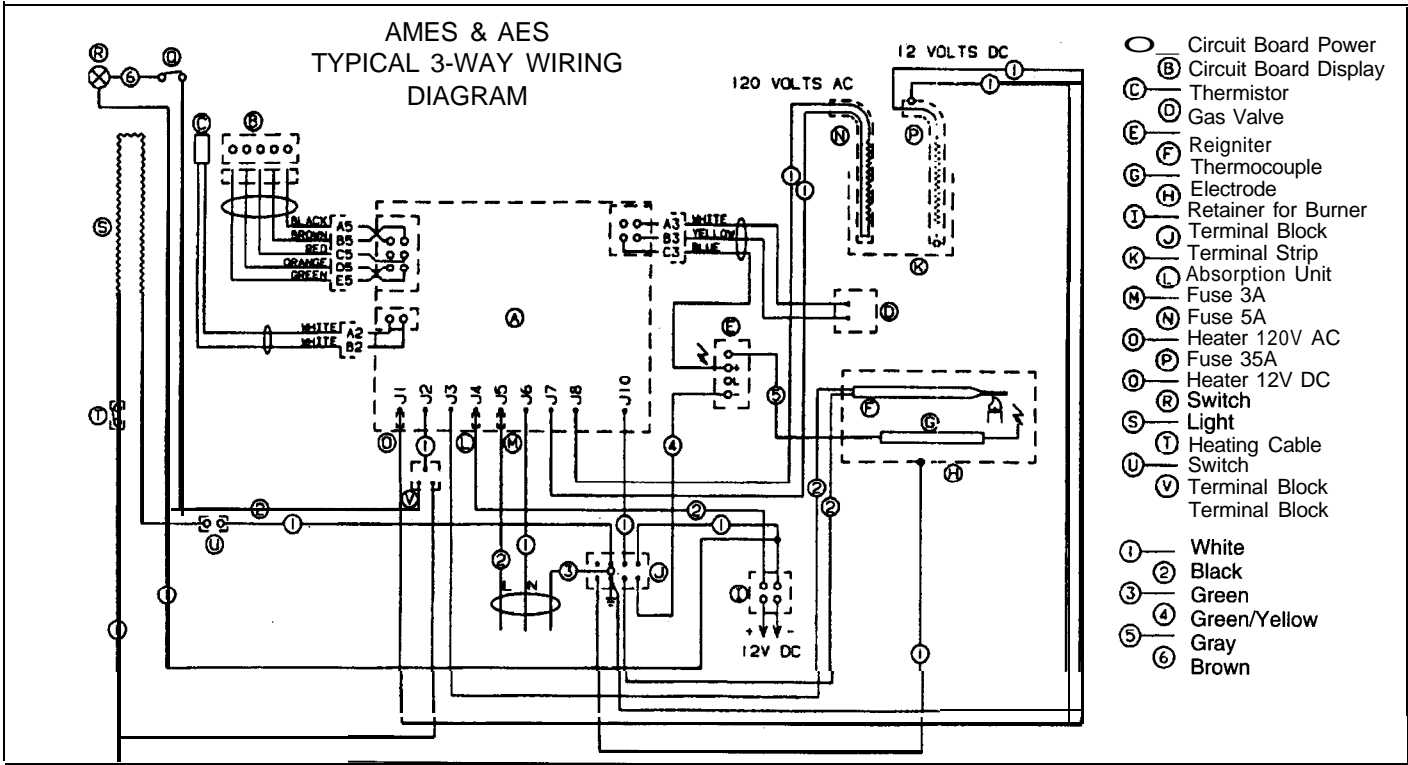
AMES & AES
TYPICAL 3-WAY WIRING
DIAGRAM

R 6 Q
C
B
S
BLACK A5
BROWN B5
RED C5
ORANGE D5
GREEN E5
WHITE A2
WHITE B2
A
T
J1 J2 J3 J4 J5 J6 J7 J8 J10
O I L M
V
2 I
U
I
I
2 I
L N 3
J
2 I
I
12V DC
120 VOLTS AC
12 VOLTS DC
I I
I I
N
P
K
A3 WHITE
B3 YELLOW
C3 BLUE
D
E
5
4
F
G
H
2
2
I

Circuit Board Power
B Circuit Board Display
C Thermistor
D Gas Valve
E Reigniter
F Thermocouple
G Electrode
H Retainer for Burner
I Terminal Block
J Terminal Strip
K Absorption Unit
L Fuse 3A
M Fuse 5A
N Heater 120V AC
O Fuse 35A
P Heater 12V DC
Q Switch
R Light
S Heating Cable
T Switch
U Terminal Block
V Terminal Block

1 White
2 Black
3 Green
4 Green/Yellow
5 Gray
6 Brown